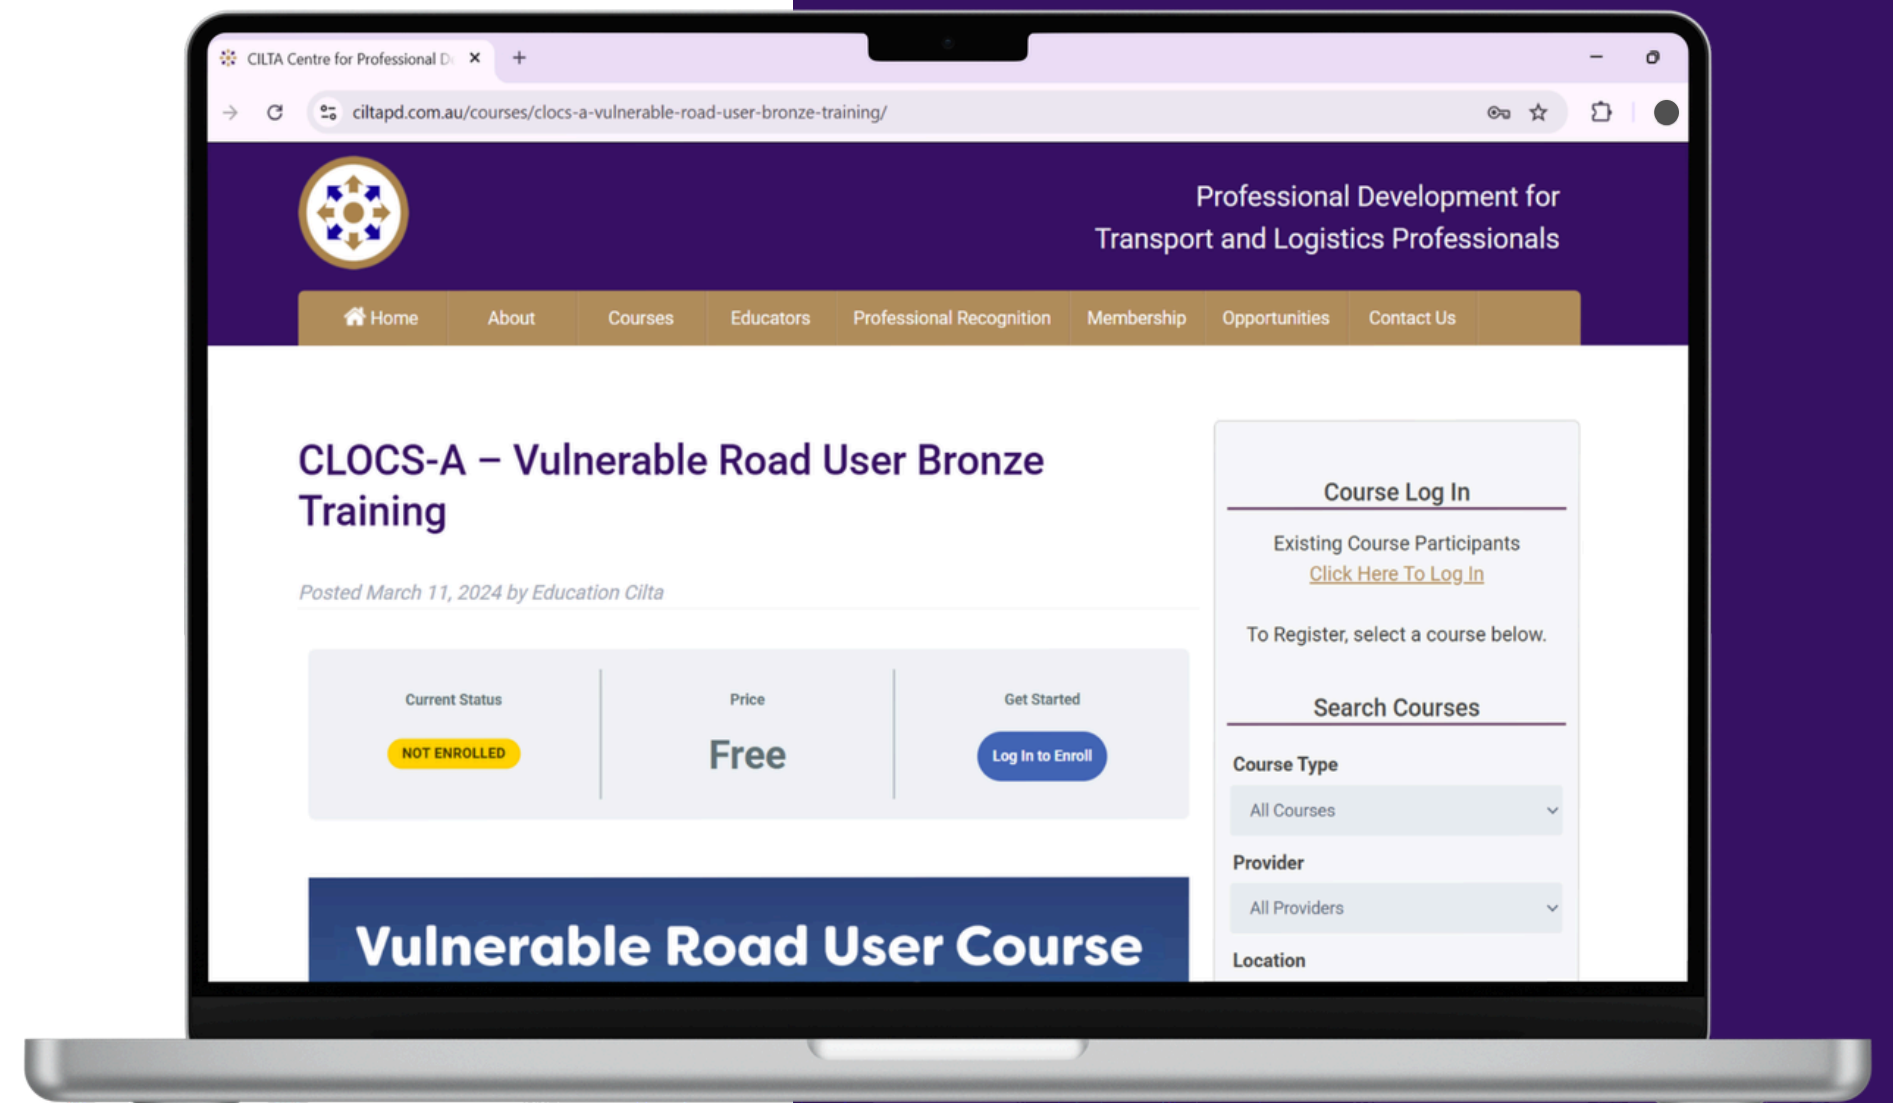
CILTA Centre for Professional D

ciltapd.com.au/courses/clocs-a-vulnerable-road-user-bronze-training/

Professional Development for Transport and Logistics Professionals

Home About Courses Educators Professional Recognition Membership Opportunities Contact Us

CLOCS-A – Vulnerable Road User Bronze Training

Posted March 11, 2024 by Education Cilta

| Current Status | Price | Get Started |
|---|---|---|
| NOT ENROLLED | Free | Log In to Enroll |

Vulnerable Road User Course

Course Log In

Existing Course Participants
Click Here To Log In

To Register, select a course below.

Search Courses

Course Type
All Courses

Provider
All Providers

Location